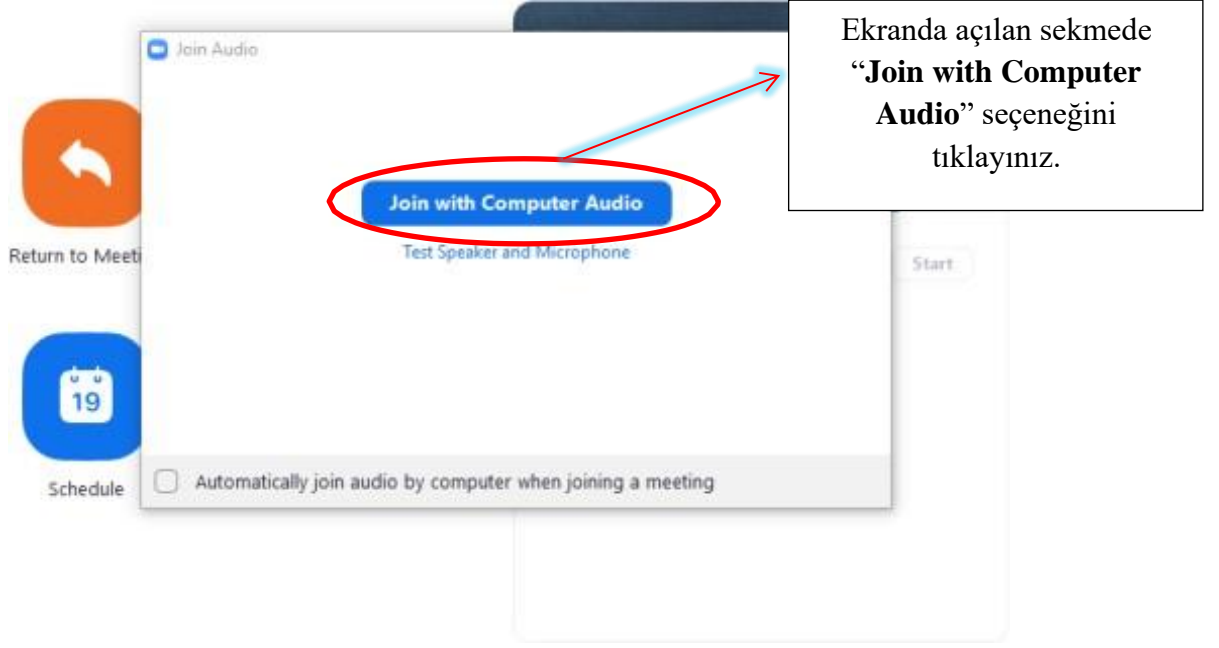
Join Audio

Ekranda açılan sekmede “Join with Computer Audio” seçeneğini tıklayınız.

Return to Meeti

Join with Computer Audio

Test Speaker and Microphone

Start

19

Schedule

Automatically join audio by computer when joining a meeting